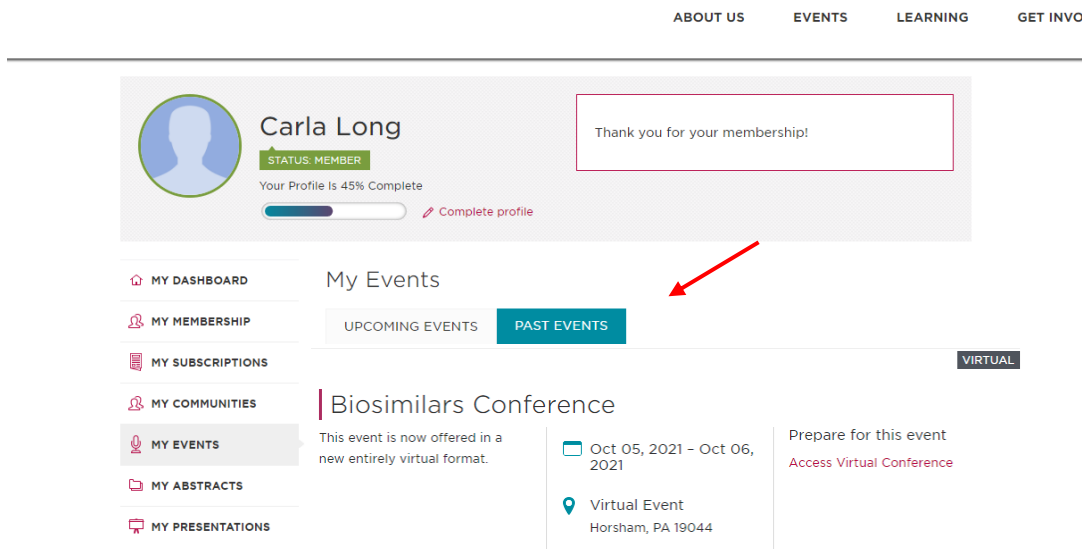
ABOUT US EVENTS LEARNING GET INVO

Carla Long
STATUS: MEMBER
Your Profile Is 45% Complete
Complete profile

Thank you for your membership!

MY DASHBOARD
MY MEMBERSHIP
MY SUBSCRIPTIONS
MY COMMUNITIES
MY EVENTS
MY ABSTRACTS
MY PRESENTATIONS

My Events

UPCOMING EVENTS PAST EVENTS

VIRTUAL

Biosimilars Conference

This event is now offered in a new entirely virtual format.

Oct 05, 2021 – Oct 06, 2021

Virtual Event
Horsham, PA 19044

Prepare for this event
Access Virtual Conference